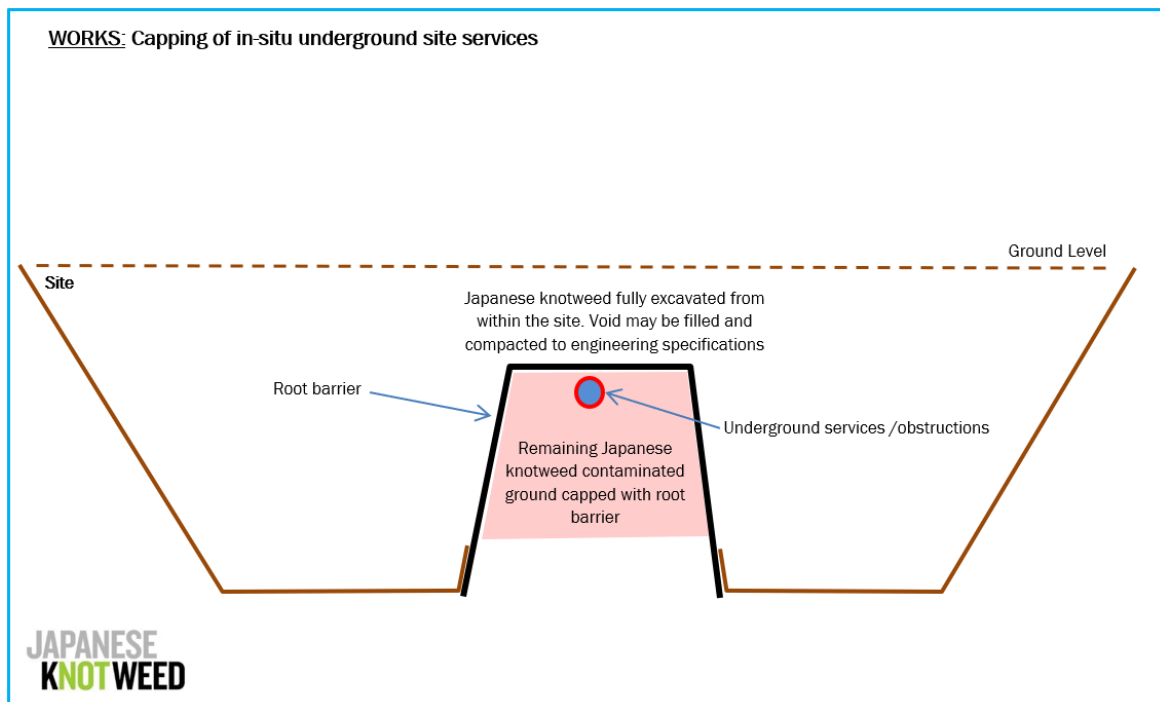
WORKS: Capping of in-situ underground site services

Ground Level

Site

Japanese knotweed fully excavated from within the site. Void may be filled and compacted to engineering specifications

Root barrier

Underground services /obstructions

Remaining Japanese knotweed contaminated ground capped with root barrier

JAPANESE KNOTWEED